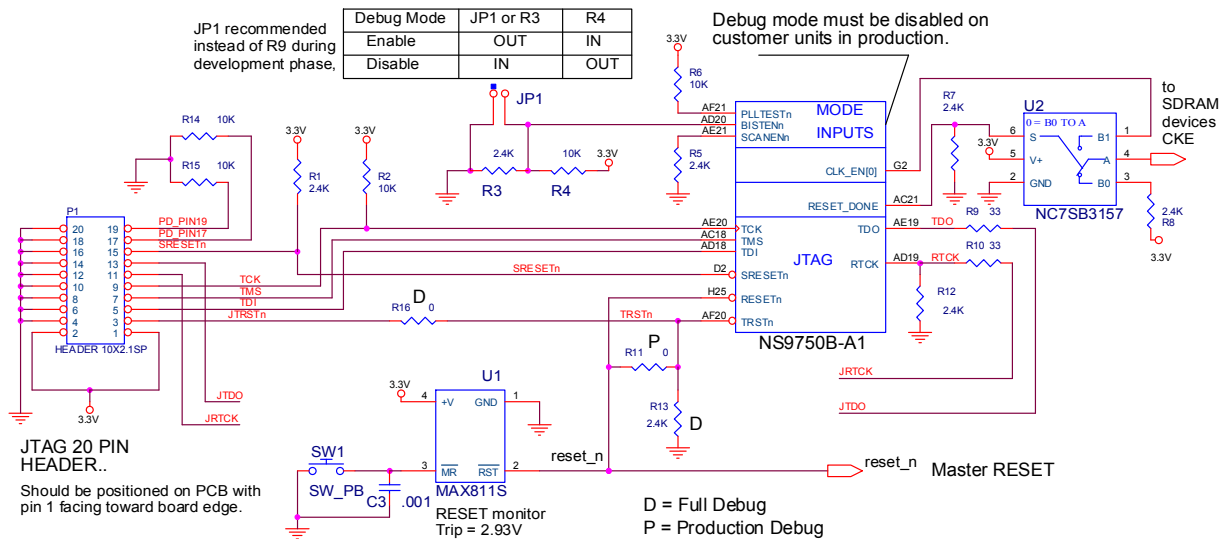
JP1 recommended instead of R9 during development phase,

| Debug Mode | JP1 or R3 | R4 |
|---|---|---|
| Enable | OUT | IN |
| Disable | IN | OUT |

Debug mode must be disabled on customer units in production.

3.3V
R6
10K
JP1
2.4K
10K
3.3V
R3
R4
AF21
AD20
AE21
PLLTESTn
BISTENn
SCANENn
MODE
INPUTS
R5
2.4K
CLK_EN[0]
G2
R7
2.4K
3.3V
U2
0 = B0 TO A
S
V+
GND
B1
A
B0
6
5
2
1
4
3
to SDRAM devices CKE
R14 10K
R15 10K
P1
20 19
18 17
16 15
14 13
12 11
10 9
8 7
6 5
4 3
2 1
HEADER 10X2.1SP
PD_PIN19
PD_PIN17
SRESETn
3.3V
R1
2.4K
3.3V
R2
10K
RESET_DONE
AC21
NC7SB3157
R9 33
2.4K
R8
3.3V
AE20
AE18
AD18
TCK
TMS
TDI
TDO
AE19
TDO
JTAG
SRESETn
D2
SRESETn
TCK
TMS
TDI
RTCK
AD19
RTCK
R10 33
R12
2.4K
JTRSTn
R16
D
0
H25
RESETn
TRSTn
AF20
TRSTn
NS9750B-A1
P
0
R11
3.3V
JRTCK
JTDO
JTDO
JRTCK
U1
3.3V
4
+V
GND
1
R13
2.4K
D
JTDO
JTAG 20 PIN HEADER..

Should be positioned on PCB with pin 1 facing toward board edge.

SW1
SW_PB
C3
.001
3
MR
RST
2
MAX811S
RESET monitor
Trip = 2.93V
reset_n
reset_n
Master RESET
D = Full Debug
P = Production Debug